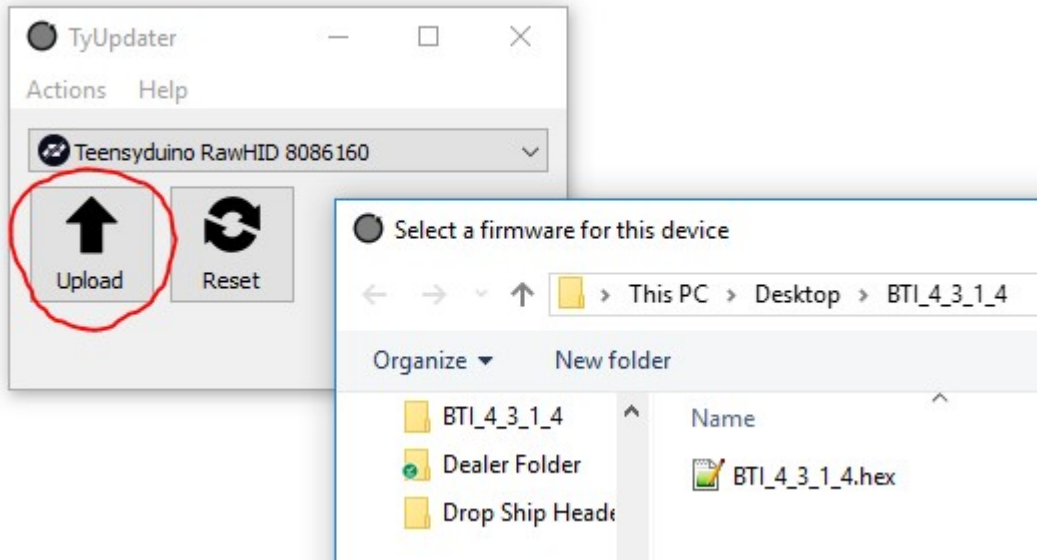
TyUpdater

Actions Help

Teensyduino RawHID 8086160

Upload

Reset

Select a firmware for this device

This PC > Desktop > BTI_4_3_1_4

Organize ▾ New folder

BTI_4_3_1_4

Dealer Folder

Drop Ship Heade

Name

BTI_4_3_1_4.hex